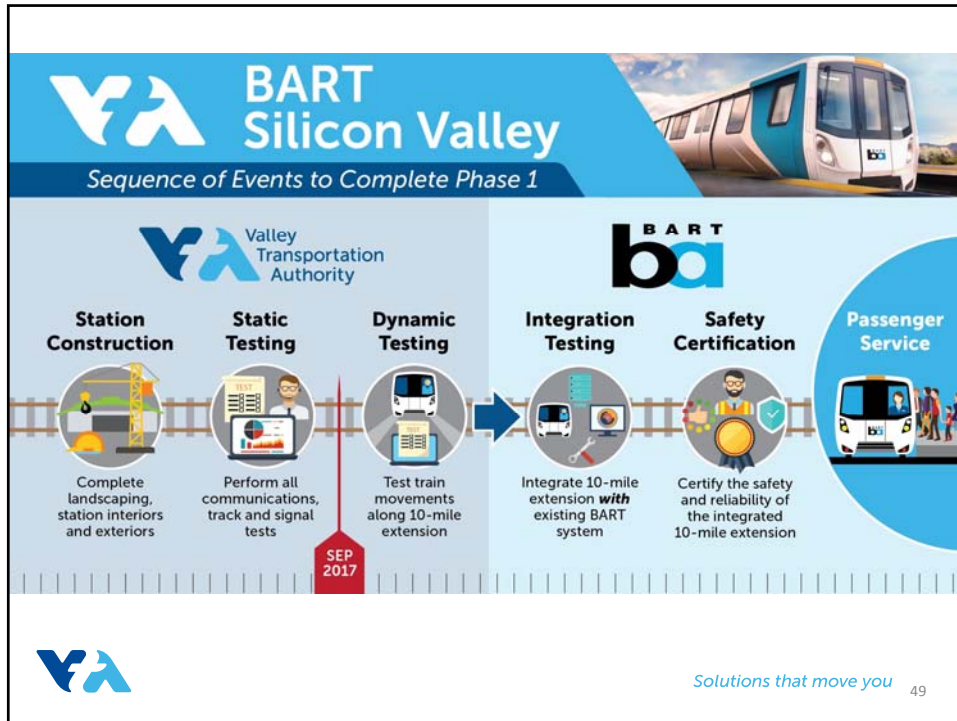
BART Silicon Valley

Sequence of Events to Complete Phase 1

Valley Transportation Authority

BART

Station Construction

Complete landscaping, station interiors and exteriors

Static Testing

TEST

Perform all communications, track and signal tests

Dynamic Testing

TEST

Test train movements along 10-mile extension

SEP 2017

Integration Testing

Integrate 10-mile extension ***with*** existing BART system

Safety Certification

Certify the safety and reliability of the integrated 10-mile extension

Passenger Service

Solutions that move you

49